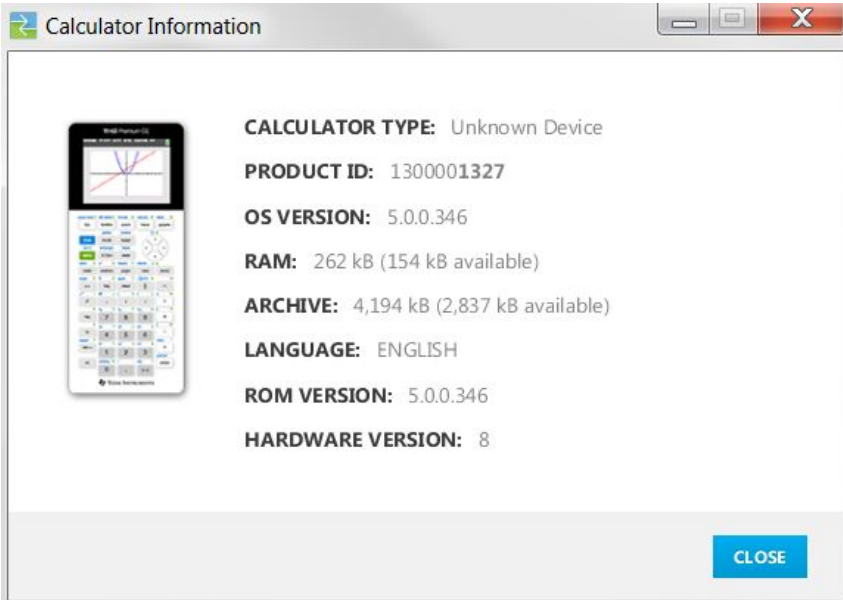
Calculator Information

CALCULATOR TYPE: Unknown Device

PRODUCT ID: 1300001327

OS VERSION: 5.0.0.346

RAM: 262 kB (154 kB available)

ARCHIVE: 4,194 kB (2,837 kB available)

LANGUAGE: ENGLISH

ROM VERSION: 5.0.0.346

HARDWARE VERSION: 8

CLOSE